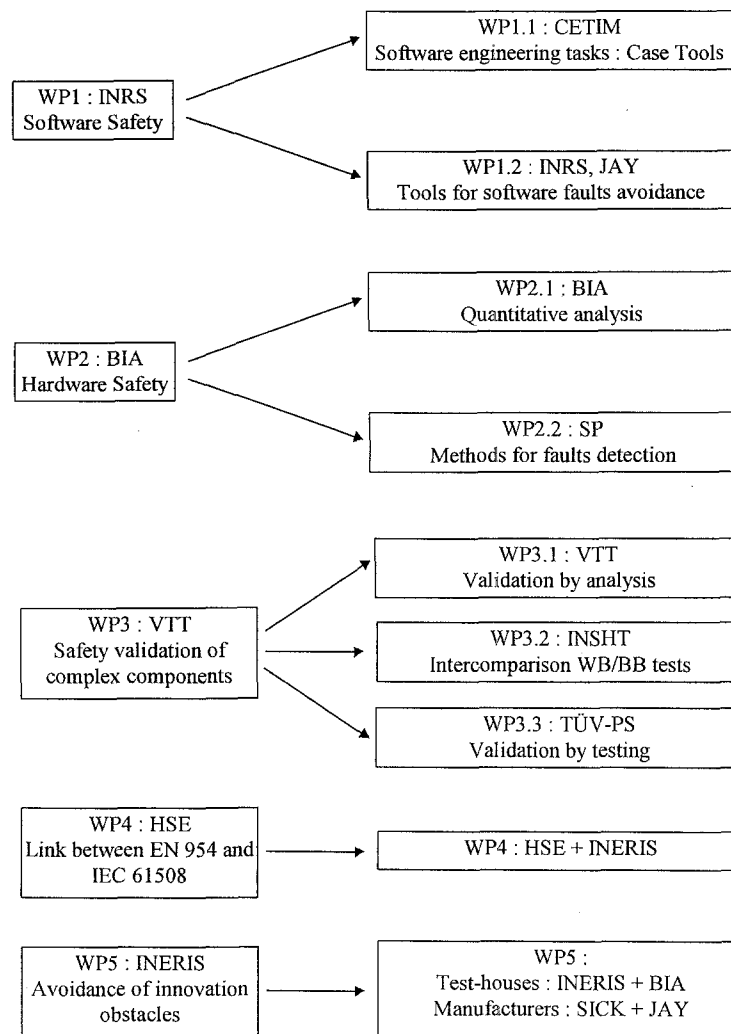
WP1 : INRS
Software Safety

WP1.1 : CETIM
Software engineering tasks : Case Tools

WP1.2 : INRS, JAY
Tools for software faults avoidance

WP2 : BIA
Hardware Safety

WP2.1 : BIA
Quantitative analysis

WP2.2 : SP
Methods for faults detection

WP3 : VTT
Safety validation of complex components

WP3.1 : VTT
Validation by analysis

WP3.2 : INSHT
Intercomparison WB/BB tests

WP3.3 : TÜV-PS
Validation by testing

WP4 : HSE
Link between EN 954 and IEC 61508

WP4 : HSE + INERIS

WP5 : INERIS
Avoidance of innovation obstacles

WP5 :
Test-houses : INERIS + BIA
Manufacturers : SICK + JAY